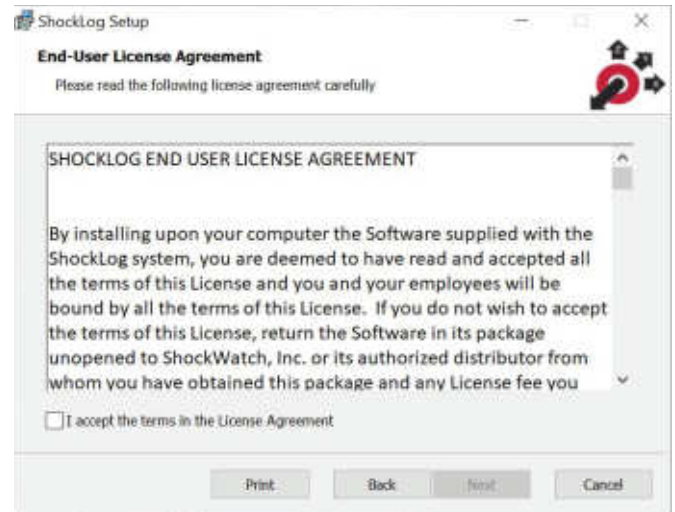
ShockLog Setup

End-User License Agreement

Please read the following license agreement carefully

SHOCKLOG END USER LICENSE AGREEMENT

By installing upon your computer the Software supplied with the ShockLog system, you are deemed to have read and accepted all the terms of this License and you and your employees will be bound by all the terms of this License. If you do not wish to accept the terms of this License, return the Software in its package unopened to ShockWatch, Inc. or its authorized distributor from whom you have obtained this package and any License fee you

I accept the terms in the License Agreement

Print Back Next Cancel